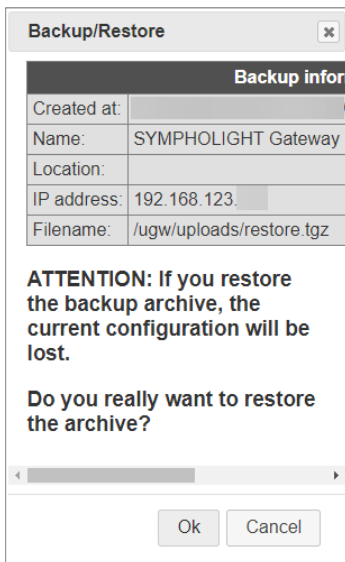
Backup/Restore

| Backup infor | |
|---|---|
| Created at: | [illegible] |
| Name: | SYMPHOLIGHT Gateway |
| Location: | |
| IP address: | 192.168.123.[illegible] |
| Filename: | /ugw/uploads/restore.tgz |

ATTENTION: If you restore the backup archive, the current configuration will be lost.

Do you really want to restore the archive?

Ok Cancel